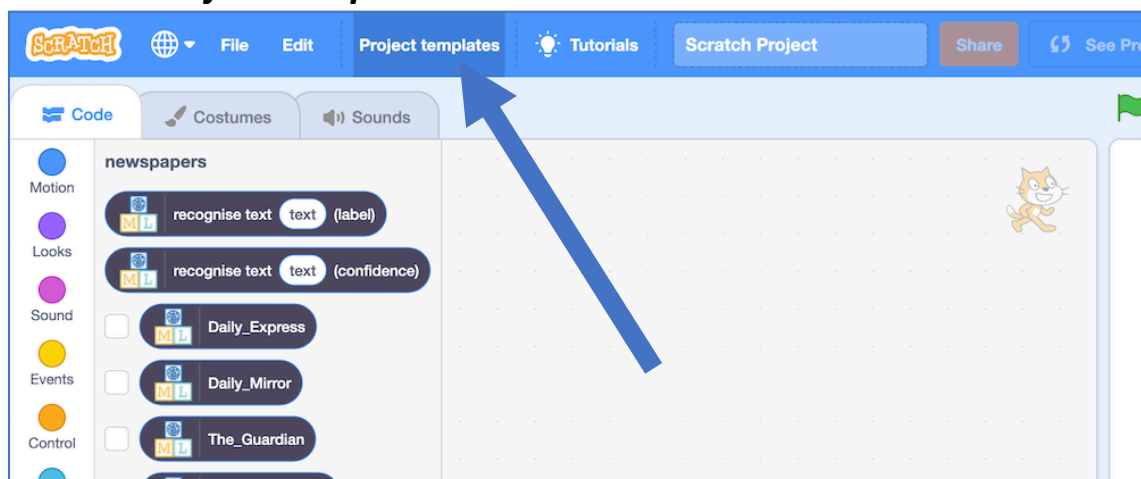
SCRATCH File Edit Project templates Tutorials Scratch Project Share See Pr

Code Costumes Sounds

Motion
Looks
Sound
Events
Control

newspapers

recognise text text (label)

recognise text text (confidence)

Daily_Express

Daily_Mirror

The_Guardian